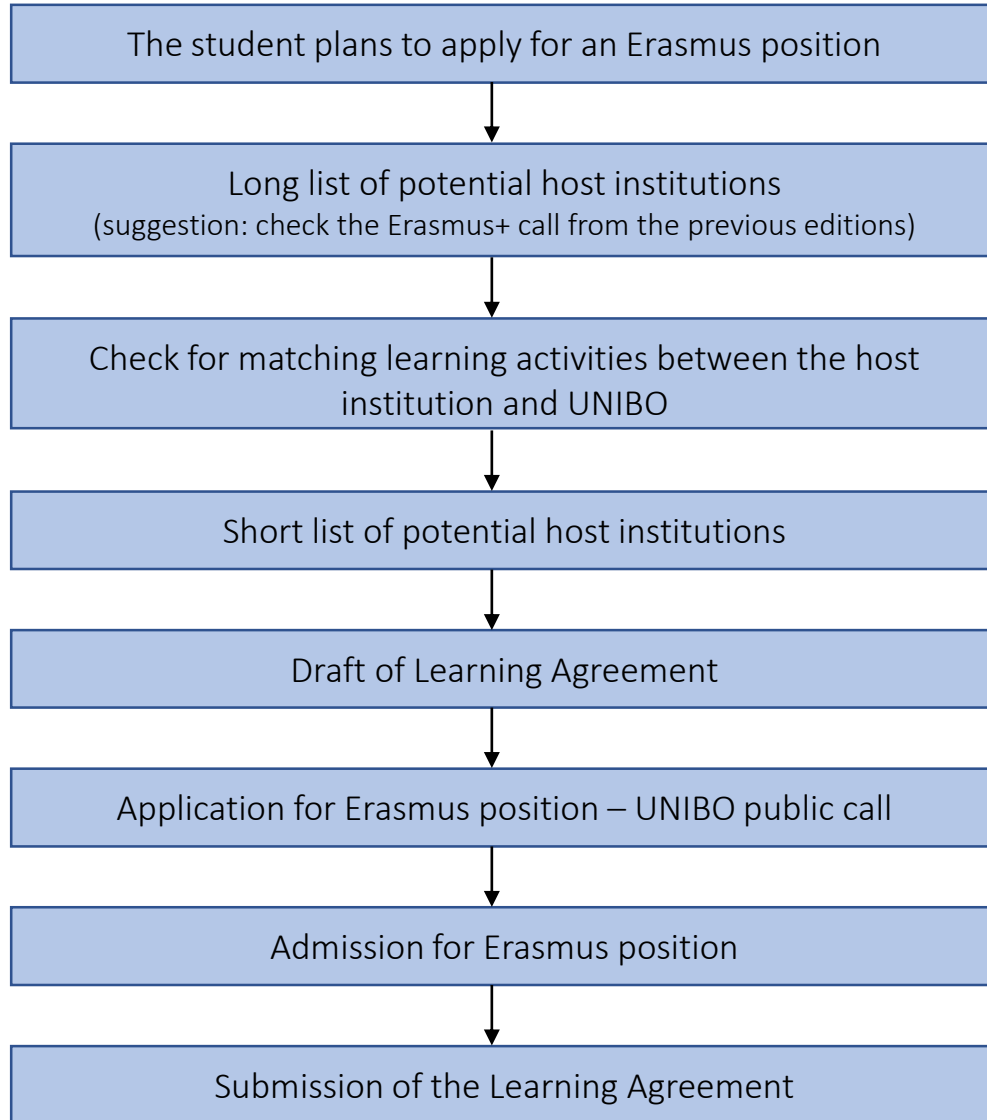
The student plans to apply for an Erasmus position

Long list of potential host institutions
(suggestion: check the Erasmus+ call from the previous editions)

Check for matching learning activities between the host institution and UNIBO

Short list of potential host institutions

Draft of Learning Agreement

Application for Erasmus position – UNIBO public call

Admission for Erasmus position

Submission of the Learning Agreement